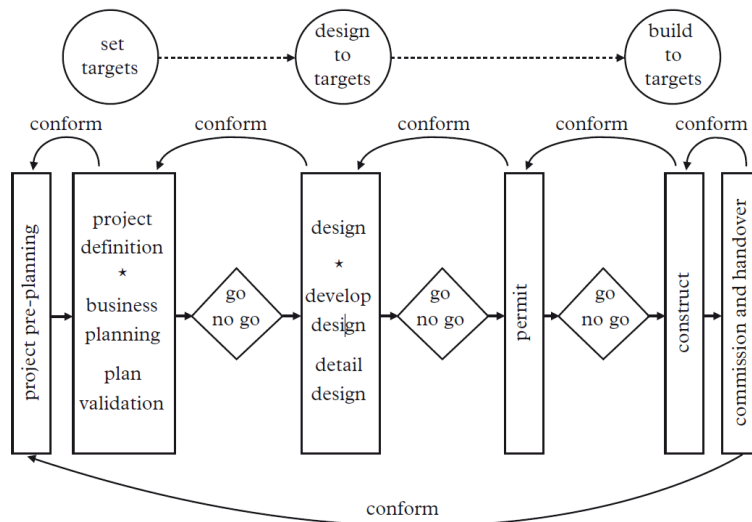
set targets

design to targets

build to targets

conform

conform

conform

conform

conform

project pre-planning

project definition
⋆
business planning
plan validation

go
no go

design
⋆
develop design
detail design

go
no go

permit

go
no go

construct

commission and handover

conform